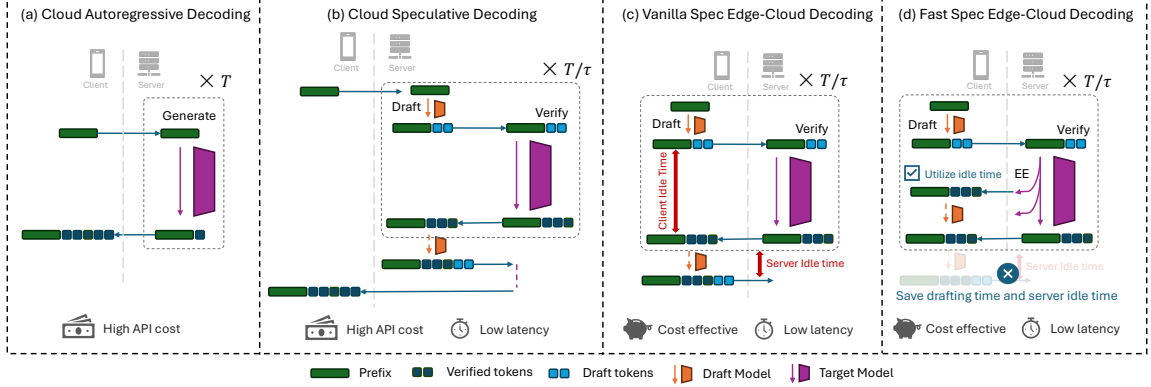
(a) Cloud Autoregressive Decoding

Client Server

$\times\ T$

Generate

High API cost

(b) Cloud Speculative Decoding

Client Server

$\times\ T/\tau$

Draft

Verify

High API cost Low latency

(c) Vanilla Spec Edge-Cloud Decoding

Client Server

$\times\ T/\tau$

Draft

Verify

Client Idle Time

Server Idle time

Cost effective Low latency

(d) Fast Spec Edge-Cloud Decoding

Client Server

$\times\ T/\tau$

Draft

Verify

Utilize idle time

EE

Server Idle time

Save drafting time and server idle time

Cost effective Low latency

Prefix Verified tokens Draft tokens Draft Model Target Model